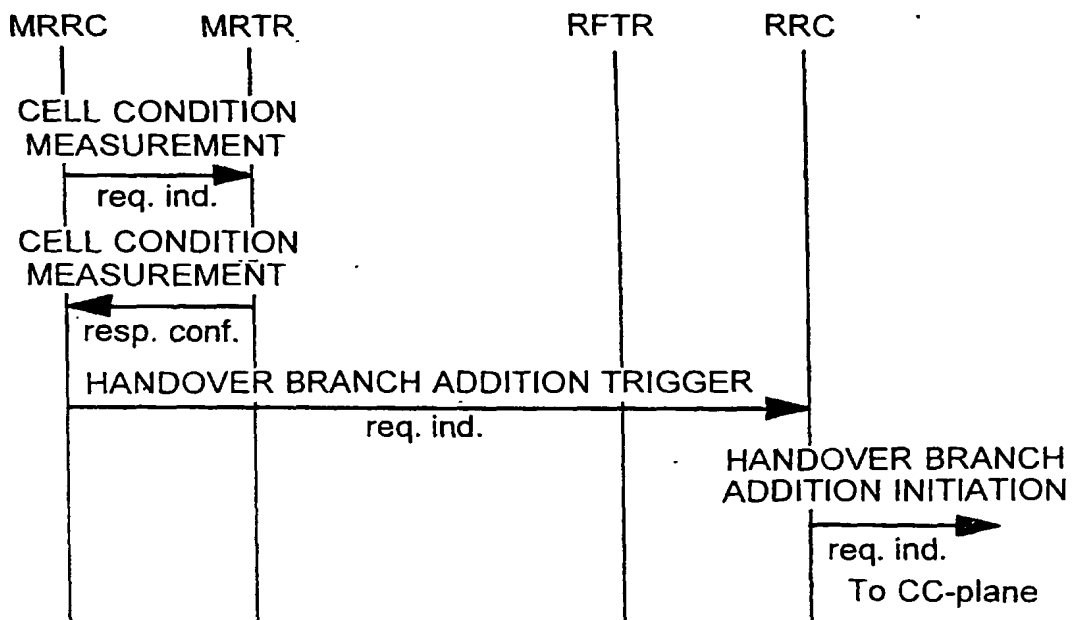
MRRC MRTR RFTR RRC

CELL CONDITION MEASUREMENT

req. ind.

CELL CONDITION MEASUREMENT

resp. conf.

HANDOVER BRANCH ADDITION TRIGGER

req. ind.

HANDOVER BRANCH ADDITION INITIATION

req. ind.

To CC-plane